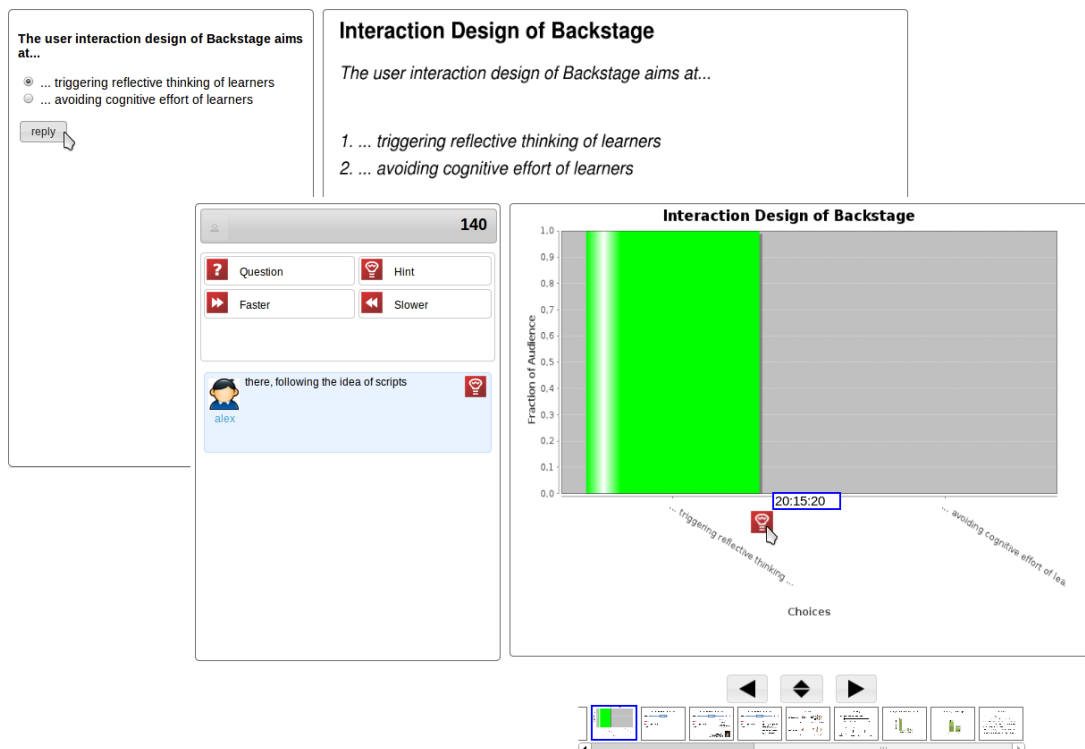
The user interaction design of Backstage aims at...

... triggering reflective thinking of learners
... avoiding cognitive effort of learners

reply

Interaction Design of Backstage

The user interaction design of Backstage aims at...

1. ... triggering reflective thinking of learners
2. ... avoiding cognitive effort of learners

140

Question
Hint
Faster
Slower

there, following the idea of scripts
alex

Interaction Design of Backstage

Fraction of Audience

1,0
0,9
0,8
0,7
0,6
0,5
0,4
0,3
0,2
0,1
0,0

20:15:20

... triggering reflective thinking ...
... avoiding cognitive effort of lea

Choices